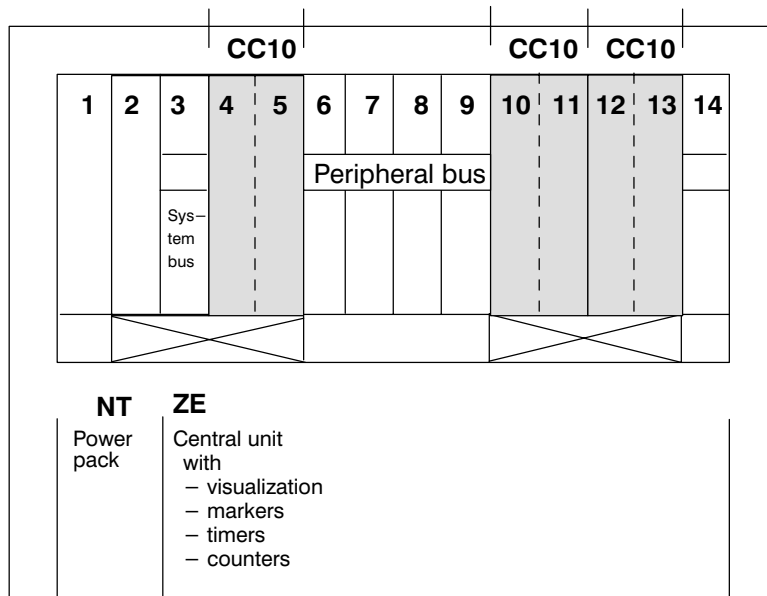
CC10 CC10 CC10

| 1 | 2 | 3 | 4 | 5 | 6 | 7 | 8 | 9 | 10 | 11 | 12 | 13 | 14 |
|---|---|---|---|---|---|---|---|---|---|---|---|---|---|

Peripheral bus

System bus

NT
Power pack

ZE
Central unit with
– visualization
– markers
– timers
– counters